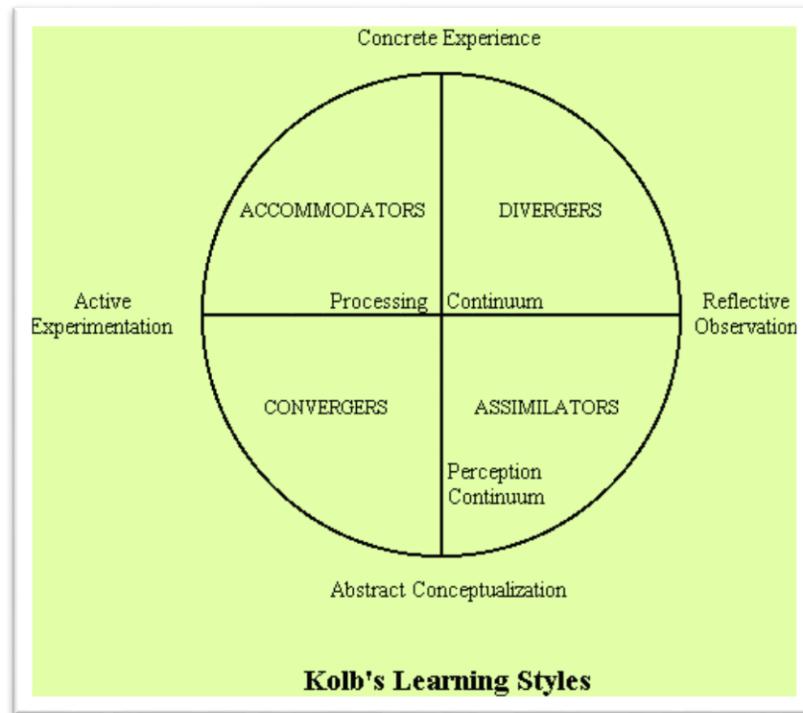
Concrete Experience

ACCOMMODATORS

DIVERGERS

Active Experimentation

Processing

Continuum

Reflective Observation

CONVERGERS

ASSIMILATORS

Perception Continuum

Abstract Conceptualization

Kolb's Learning Styles